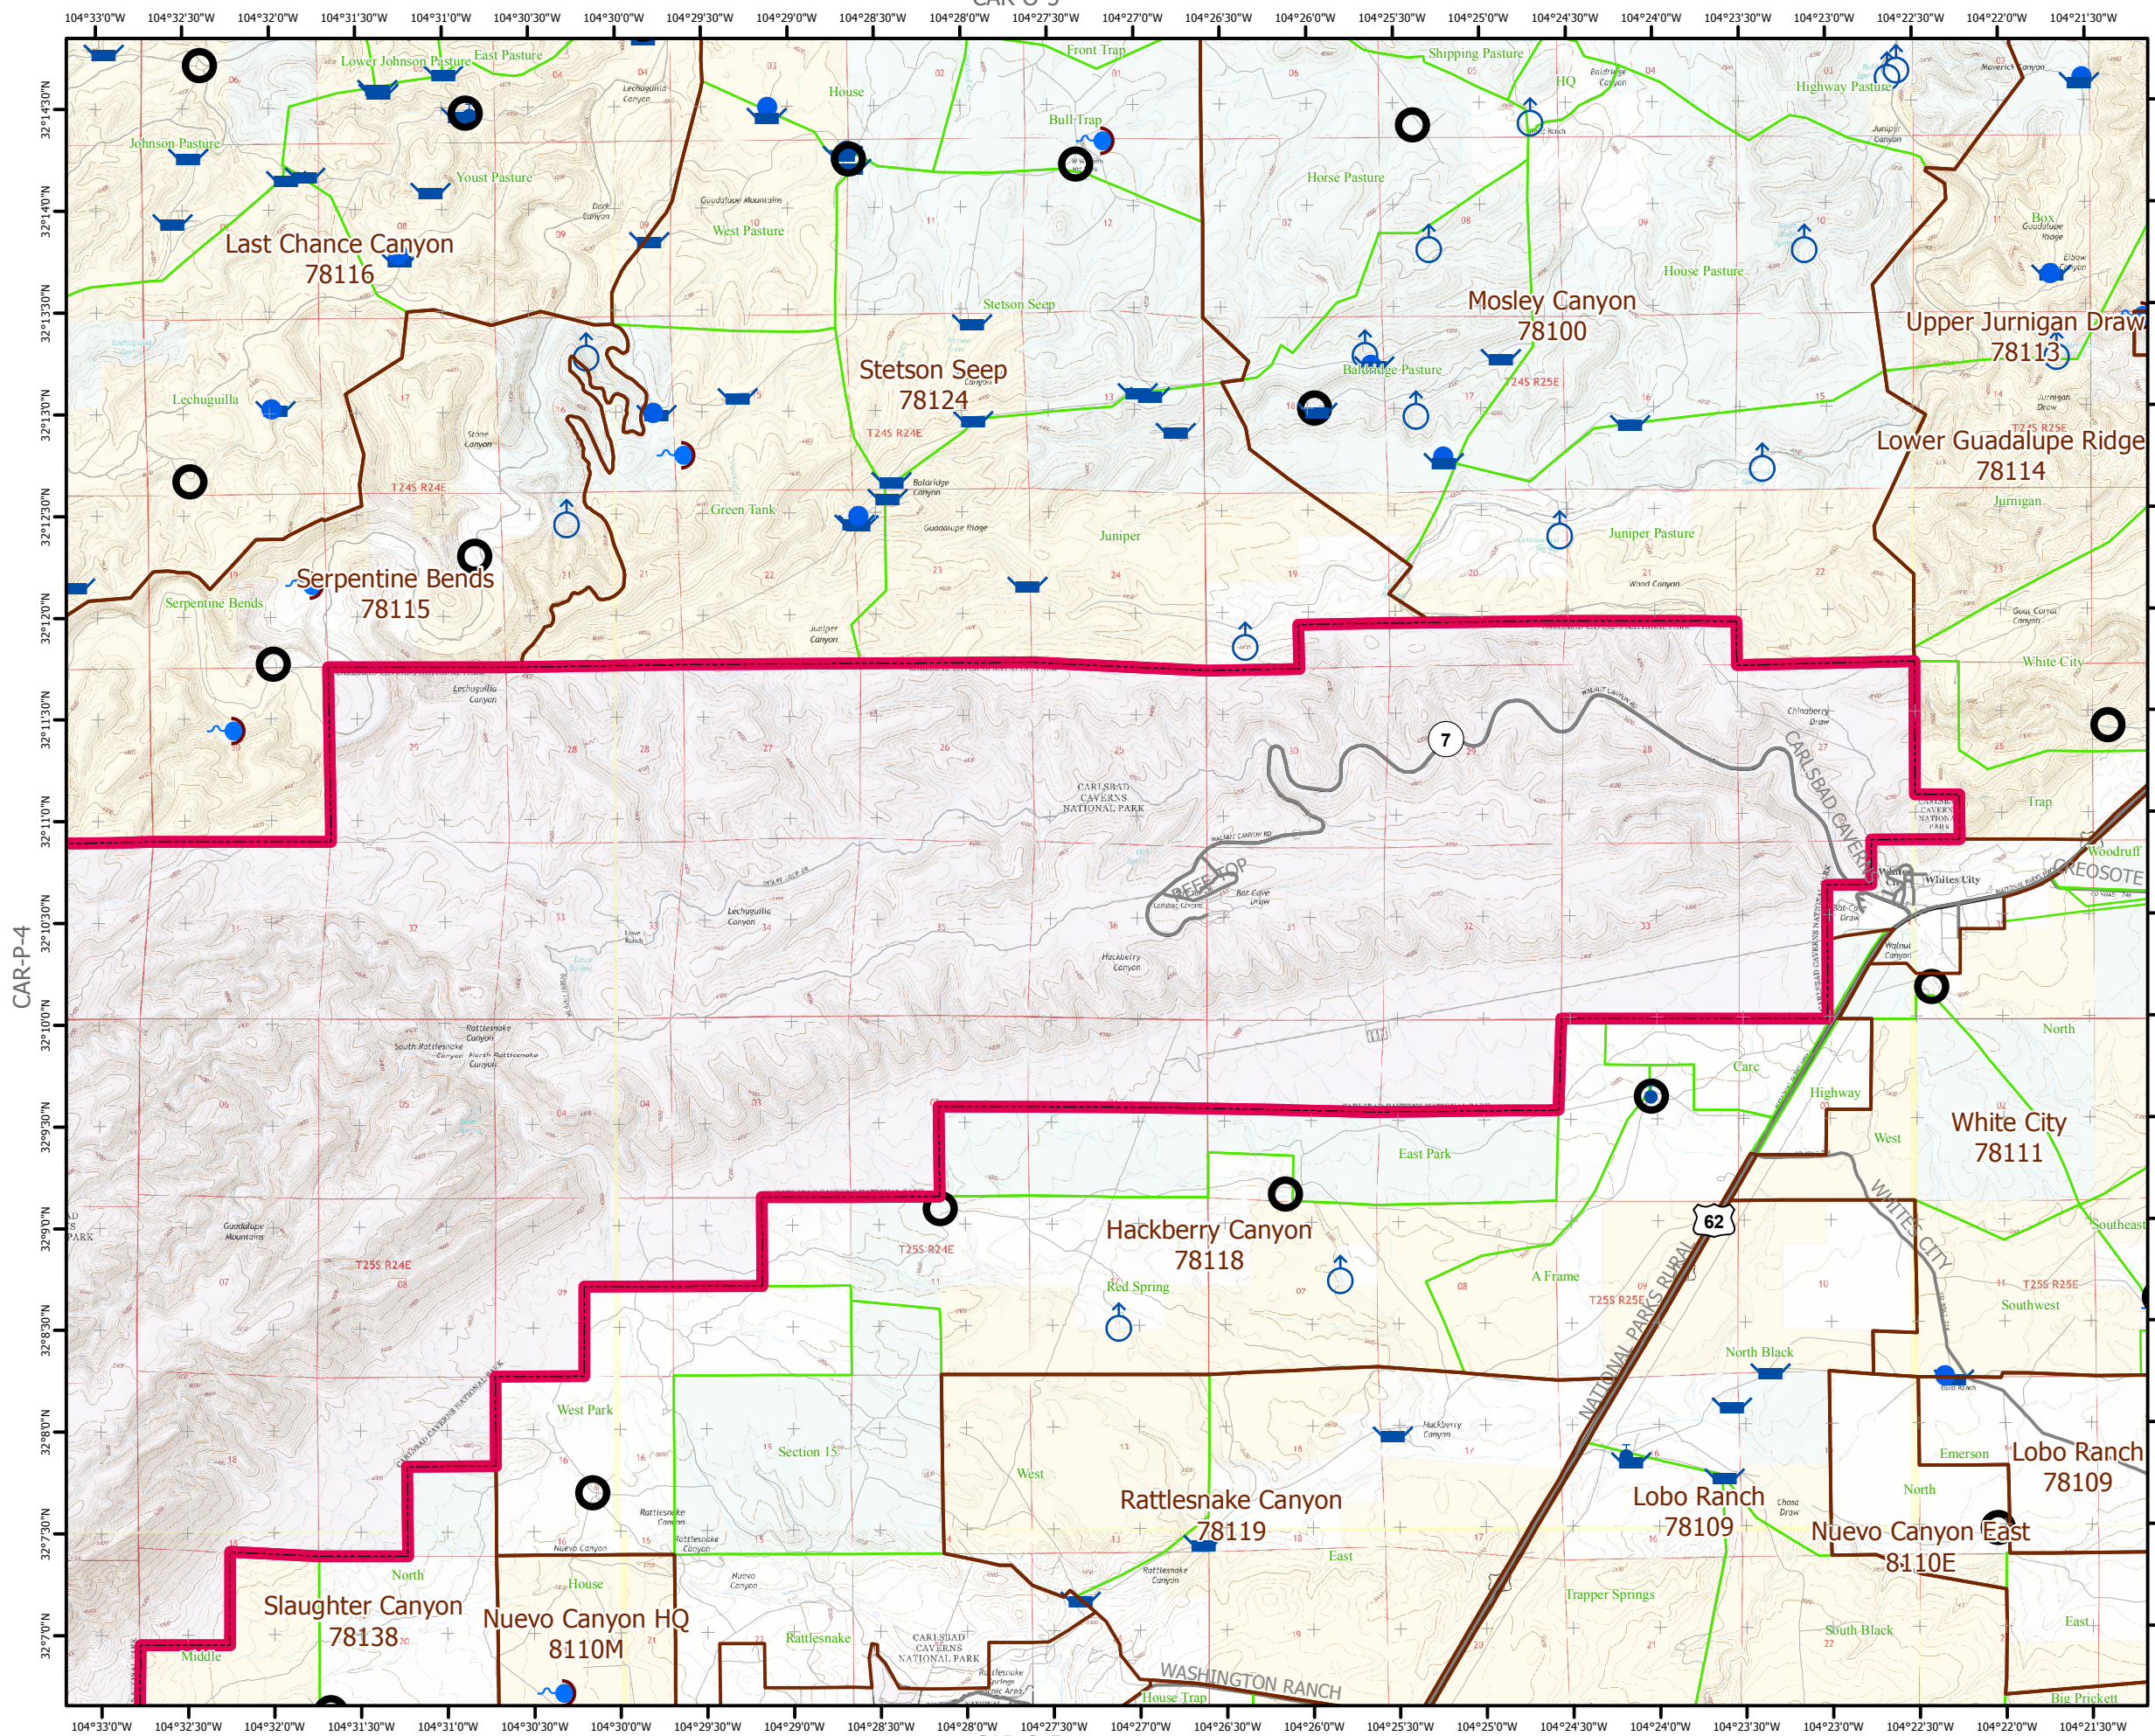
CAR-C-3
104°33'0"W 104°32'30"W 104°32'0"W 104°31'30"W 104°31'0"W 104°30'30"W 104°30'0"W 104°29'30"W 104°29'0"W 104°28'30"W 104°28'0"W 104°27'30"W 104°27'0"W 104°26'30"W 104°26'0"W 104°25'30"W 104°25'0"W 104°24'30"W 104°24'0"W 104°23'30"W 104°23'0"W 104°22'30"W 104°22'0"W 104°21'30"W

32°14'30"N 32°14'0"N 32°13'30"N 32°13'0"N 32°12'30"N 32°12'0"N 32°11'30"N 32°11'0"N 32°10'30"N 32°10'0"N 32°9'30"N 32°9'0"N 32°8'30"N 32°8'0"N 32°7'30"N 32°7'0"N

CAR-P-4

Lower Johnson Pasture
East Pasture
Johnson Pasture
Youst Pasture
House
Front Trap
Bull Trap
Shipping Pasture
HQ
Highway Pasture
Horse Pasture
West Pasture
Last Chance Canyon
78116
Stetson Seep
Mosley Canyon
78100
House Pasture
Upper Jurnigan Draw
78113
Lechuguilla
Stetson Seep
78124
Baldridge Pasture
T24S R25E
Lower Guadalupe Ridge
78114
T24S R24E
T24S R24E
Green Tank
Juniper
Juniper Pasture
Jurnigan
Serpentine Bends
78115
Serpentine Bends
White City
7
CARLSBAD CAVERNS NATIONAL PARK
CARLSBAD CAVERN
Trap
Woodruff
CREOSOTE
Whites City
North
Carc
Highway
West
White City
78111
East Park
Hackberry Canyon
78118
62
Southeast
T25S R24E
T25S R24E
Red Spring
A Frame
T25S R25E
T25S R25E
Southwest
North Black
NATIONAL PARKS RURAL
West Park
Section 15
West
Emerson
North
Lobo Ranch
78109
Rattlesnake Canyon
78119
Lobo Ranch
78109
Nuevo Canyon East
8110E
East
North
House
Trapper Springs
Slaughter Canyon
78138
Nuevo Canyon HQ
8110M
Rattlesnake
South Black
East
Middle
WASHINGTON RANCH
House Trap
Big Prickett